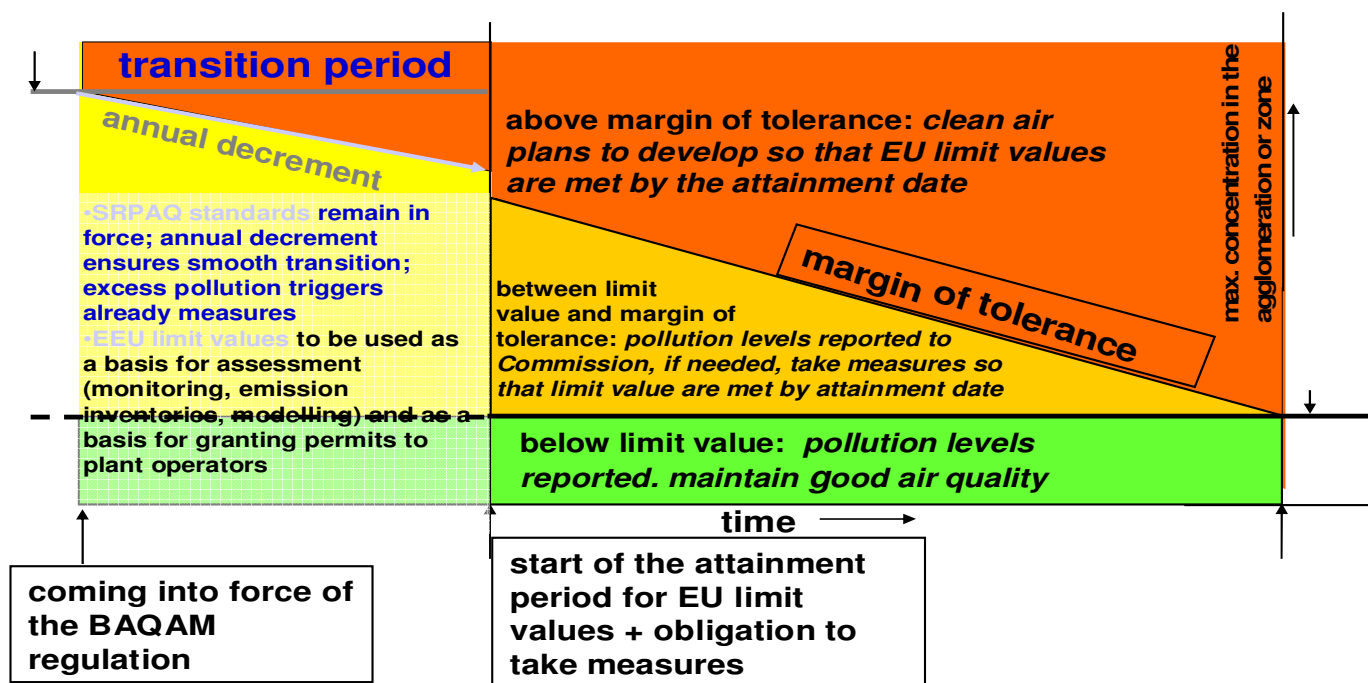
transition period

annual decrement

•SRPAQ standards remain in force; annual decrement ensures smooth transition; excess pollution triggers already measures
•EEU limit values to be used as a basis for assessment (monitoring, emission inventories, modelling) and as a basis for granting permits to plant operators

above margin of tolerance: clean air plans to develop so that EU limit values are met by the attainment date

margin of tolerance

between limit value and margin of tolerance: pollution levels reported to Commission, if needed, take measures so that limit value are met by attainment date

below limit value: pollution levels reported. maintain good air quality

max. concentration in the agglomeration or zone

time

coming into force of the BAQAM regulation

start of the attainment period for EU limit values + obligation to take measures